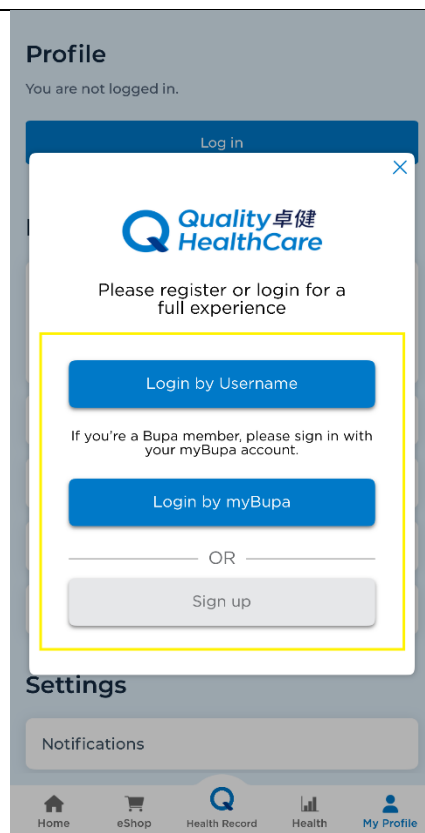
Profile

You are not logged in.

Log in

Quality 卓健 HealthCare

Please register or login for a full experience

Login by Username

If you're a Bupa member, please sign in with your myBupa account.

Login by myBupa

OR

Sign up

Settings

Notifications

Home eShop Health Record Health My Profile